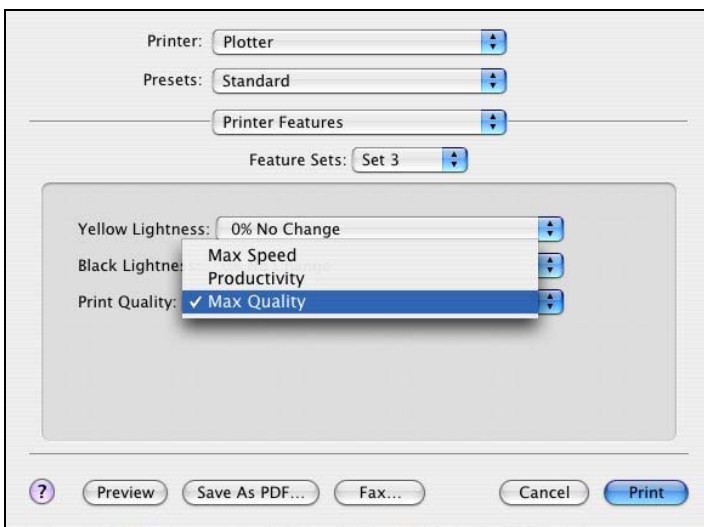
Printer: Plotter

Presets: Standard

Printer Features

Feature Sets: Set 3

Yellow Lightness: 0% No Change

Black Lightne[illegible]

Print Quality:

Max Speed
Productivity
✓ Max Quality

?

Preview

Save As PDF...

Fax...

Cancel

Print